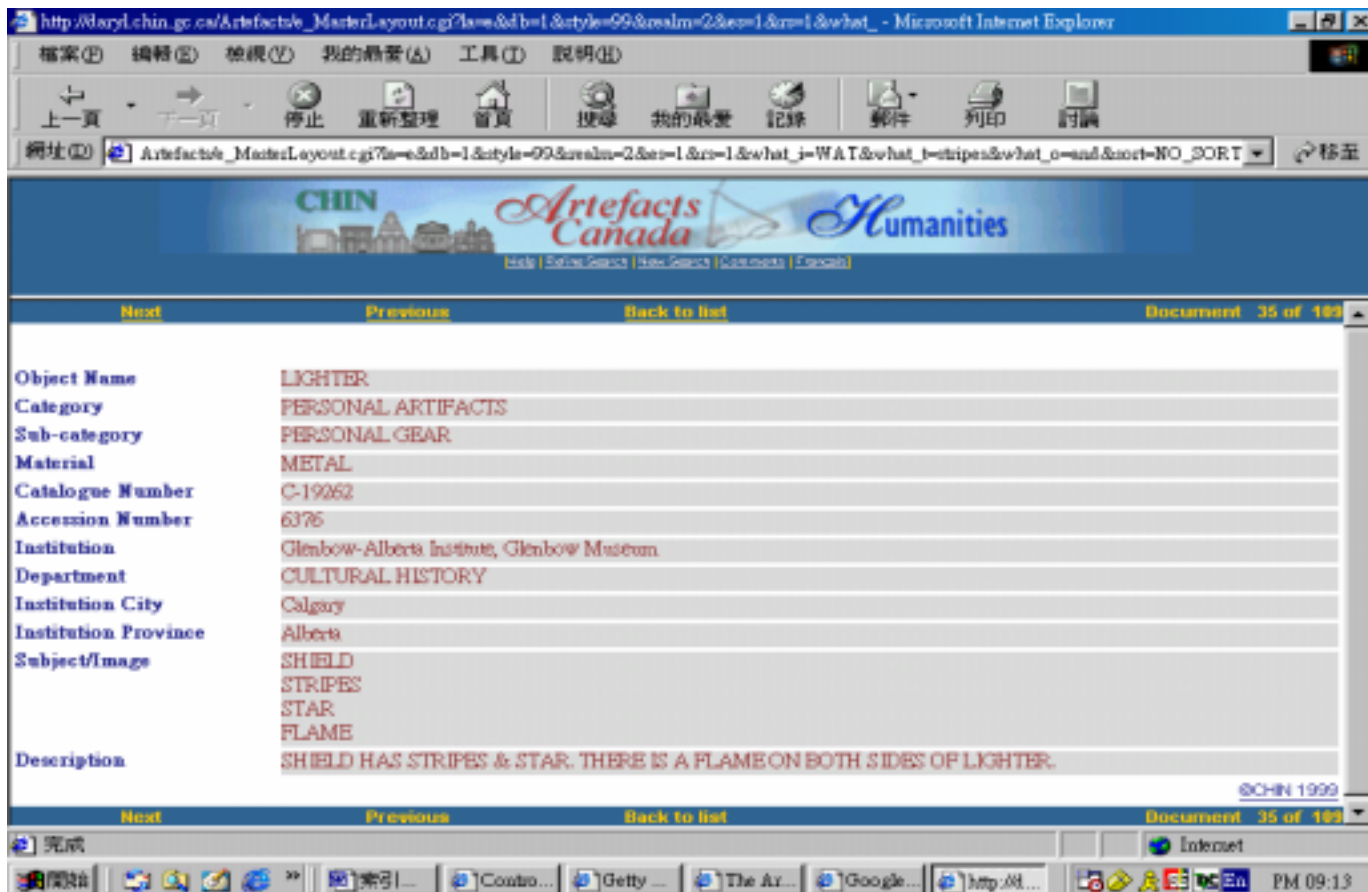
http://daryl.chin.gc.ca/Artefacts/e_MasterLayout.cgi?la=e&db=1&style=99&realm=2&es=1&rs=1&what_ - Microsoft Internet Explorer

檔案(F) 編輯(E) 檢視(V) 我的最愛(A) 工具(T) 說明(H)

上一頁 下一頁 停止 重新整理 首頁 搜尋 我的最愛 記錄 郵件 列印 討論

網址(D) Artefacts/e_MasterLayout.cgi?la=e&db=1&style=99&realm=2&es=1&rs=1&what_i=WAT&what_t=stripes&what_o=and&sort=NO_SORT 移至

CHIN Artefacts Canada Humanities

Help | Refine Search | New Search | Comments | Français

Next Previous Back to list Document 35 of 109

| | |
|---|---|
| Object Name | LIGHTER |
| Category | PERSONAL ARTIFACTS |
| Sub-category | PERSONAL GEAR |
| Material | METAL |
| Catalogue Number | C-19262 |
| Accession Number | 6376 |
| Institution | Glenbow-Alberta Institute, Glenbow Museum |
| Department | CULTURAL HISTORY |
| Institution City | Calgary |
| Institution Province | Alberta |
| Subject/Image | SHIELD<br>STRIPES<br>STAR<br>FLAME |
| Description | SHIELD HAS STRIPES & STAR. THERE IS A FLAME ON BOTH SIDES OF LIGHTER. |

©CHIN 1999

Next Previous Back to list Document 35 of 109

完成 Internet

開始 索引 Contro... Getty ... The Ar... Google... http://d... PM 09:13